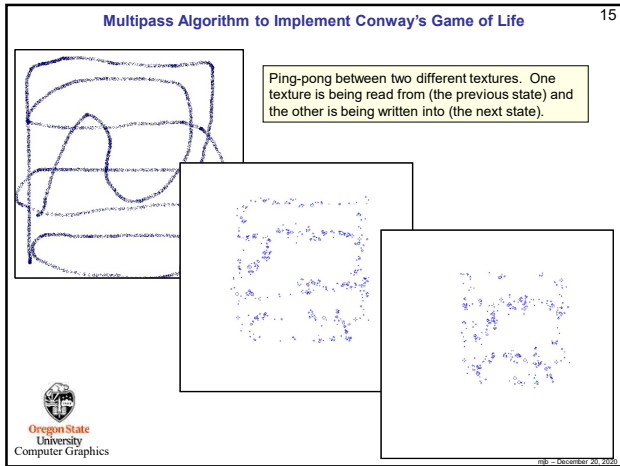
Multipass Algorithm to Implement Conway's Game of Life

15

Ping-pong between two different textures. One texture is being read from (the previous state) and the other is being written into (the next state).

Oregon State
University
Computer Graphics

mjb – December 20, 2020